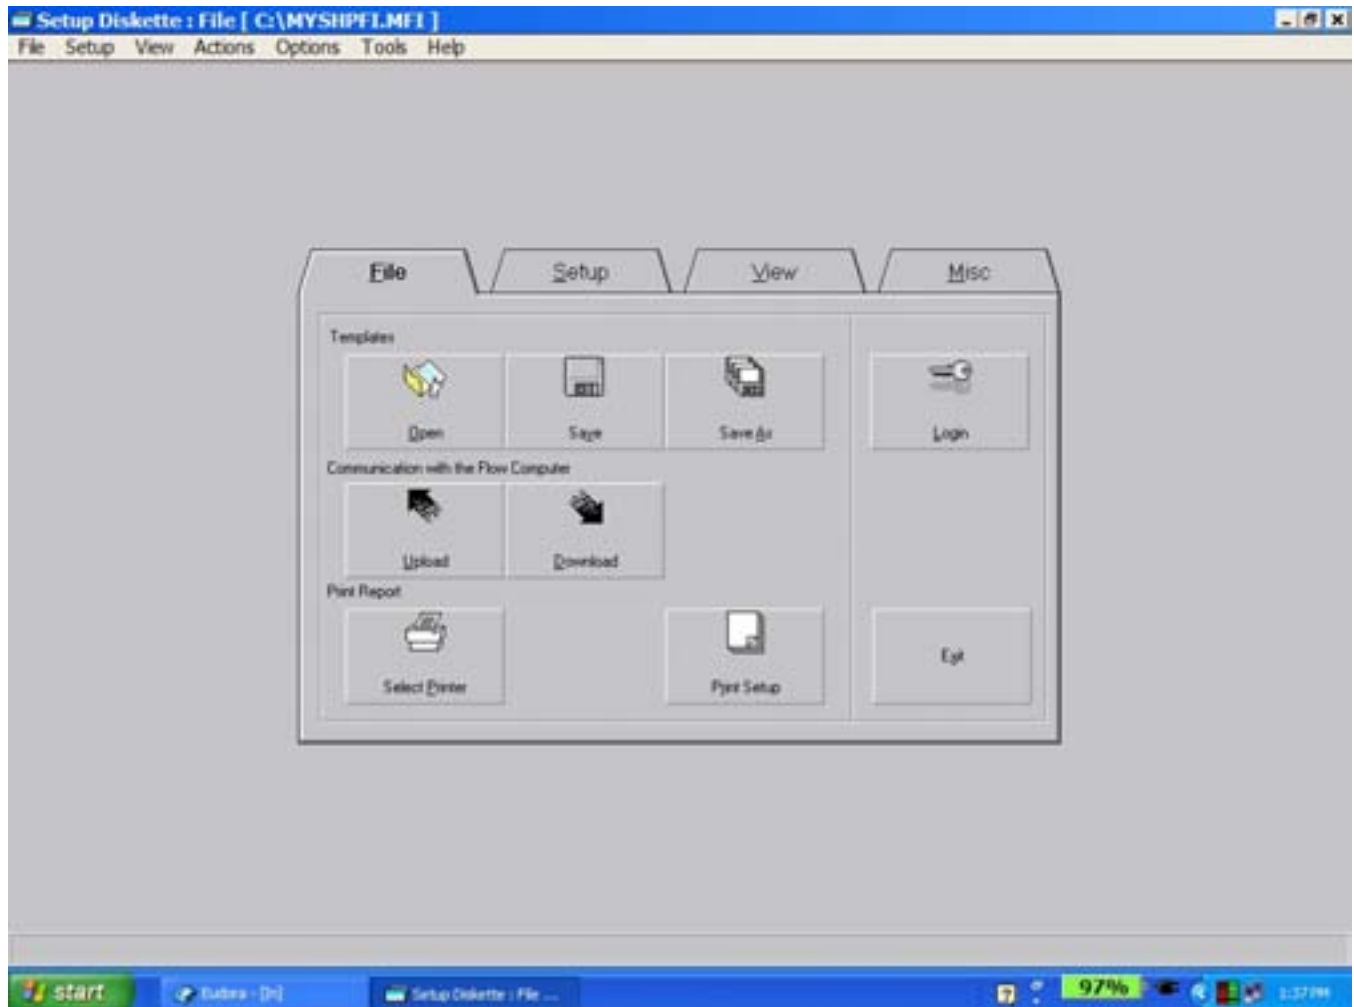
Setup Diskette : File [ C:\MYSHPFI.MFI ]

File Setup View Actions Options Tools Help

File | Setup | View | Misc

Templates

Open | Save | Save As

Login

Communication with the Flow Computer

Upload | Download

Print Report

Select Printer | Print Setup

Exit

start | Eudora - [In] | Setup Diskette : File ... | 97% | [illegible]